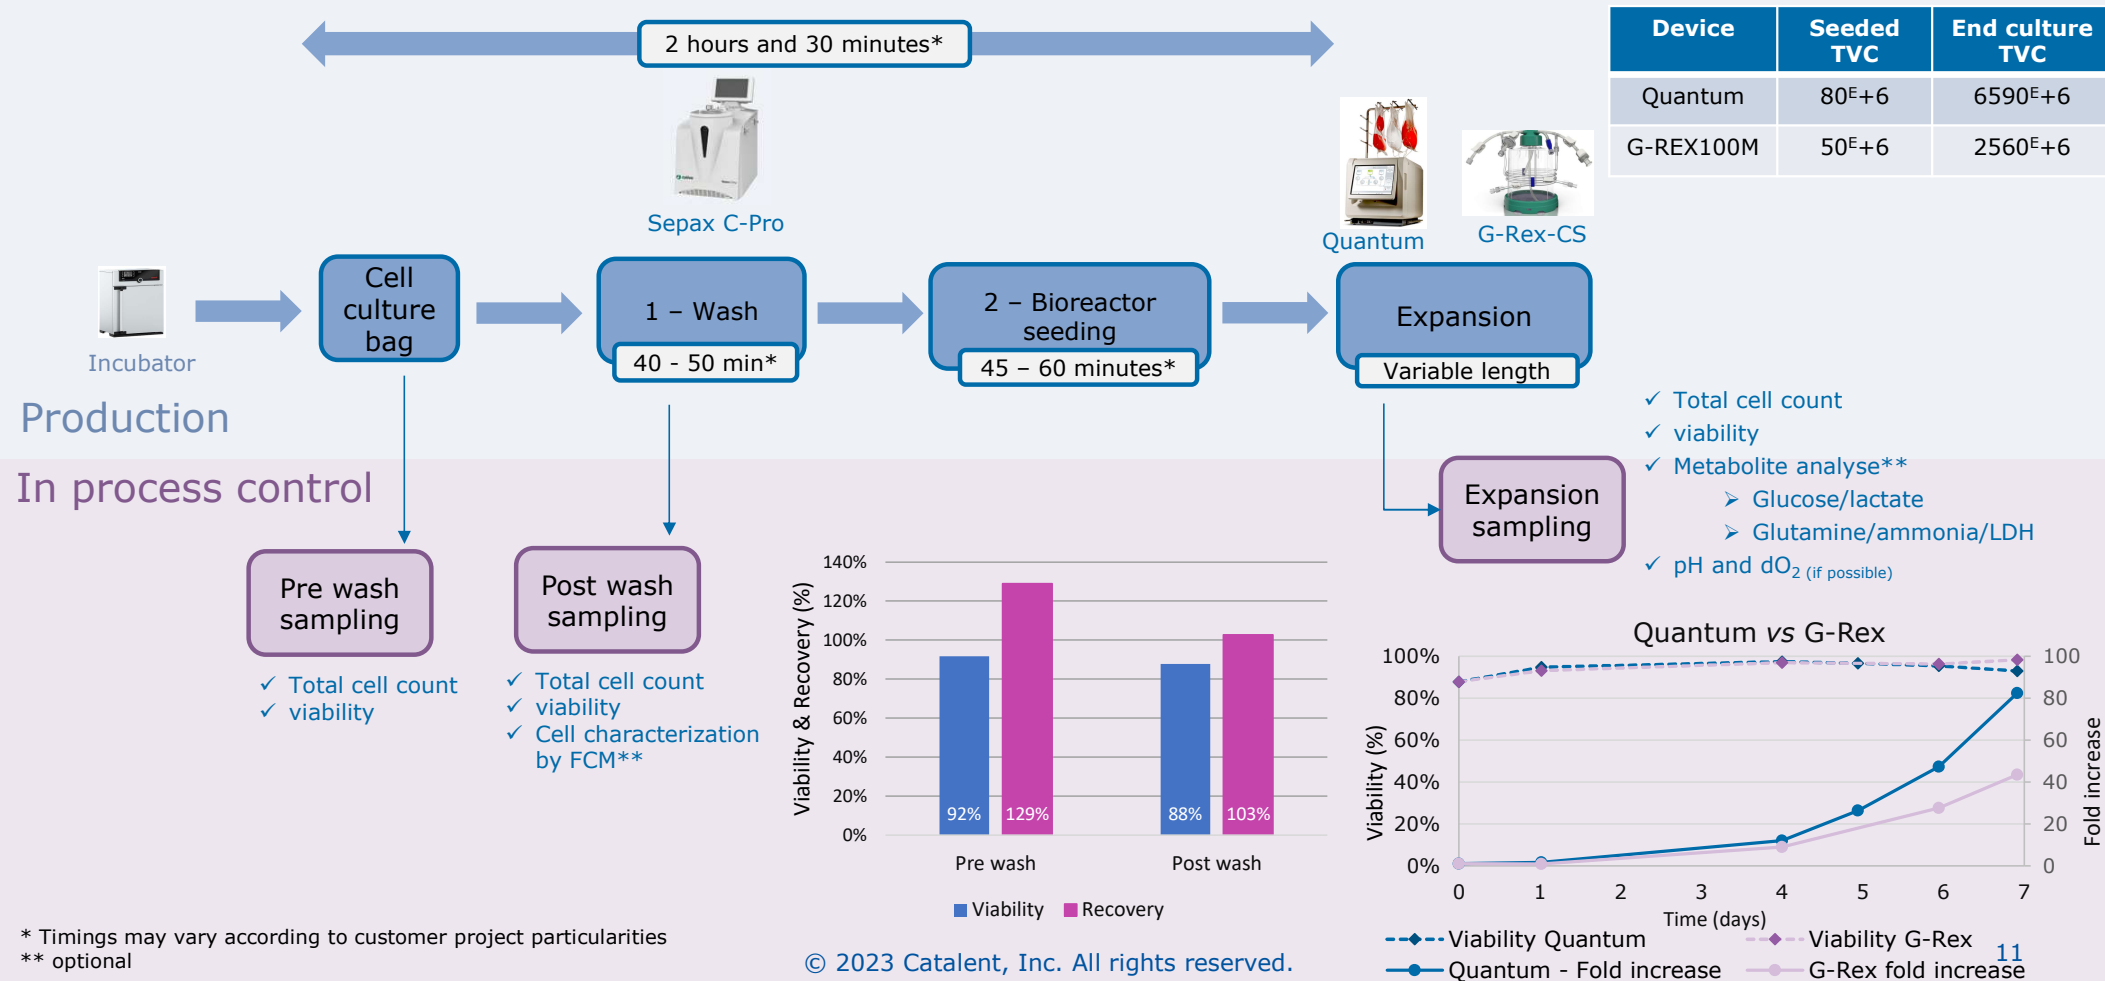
2 hours and 30 minutes*

| Device | Seeded TVC | End culture TVC |
|---|---|---|
| Quantum | $80^{E}+6$ | $6590^{E}+6$ |
| G-REX100M | $50^{E}+6$ | $2560^{E}+6$ |

Sepax C-Pro

Quantum

G-Rex-CS

Incubator

Cell culture bag

1 – Wash

40 - 50 min*

2 – Bioreactor seeding

45 – 60 minutes*

Expansion

Variable length

Production

In process control

Pre wash sampling

✓ Total cell count
✓ viability

Post wash sampling

✓ Total cell count
✓ viability
✓ Cell characterization by FCM**

Expansion sampling

✓ Total cell count
✓ viability
✓ Metabolite analyse**
➢ Glucose/lactate
➢ Glutamine/ammonia/LDH
✓ pH and $dO_2$ (if possible)

Viability & Recovery (%)
140%
120%
100%
80%
60%
40%
20%
0%
92% 129% 88% 103%
Pre wash
Post wash
Viability Recovery

Quantum vs G-Rex
100%
80%
60%
40%
20%
0%
Viability (%)
100
80
60
40
20
0
Fold increase
0 1 2 3 4 5 6 7
Time (days)
Viability Quantum
Viability G-Rex
Quantum - Fold increase
G-Rex fold increase

* Timings may vary according to customer project particularities
** optional

© 2023 Catalent, Inc. All rights reserved.

11